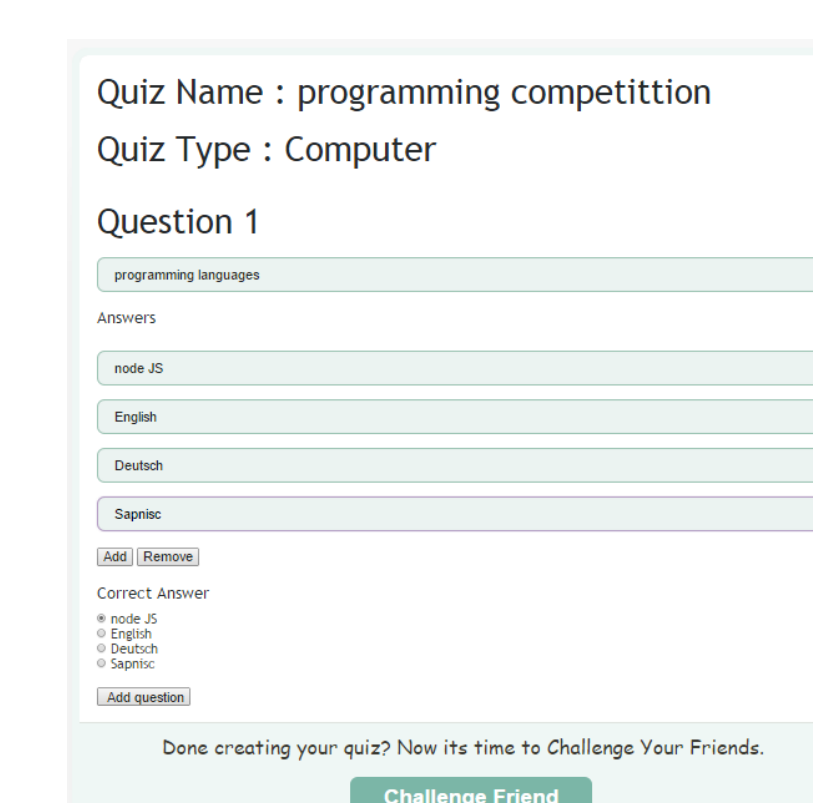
Quiz Name : programming competittion

Quiz Type : Computer

Question 1

programming languages

Answers

node JS

English

Deutsch

Sapnisc

Add Remove

Correct Answer

node JS
English
Deutsch
Sapnisc

Add question

Done creating your quiz? Now its time to Challenge Your Friends.

Challenge Friend